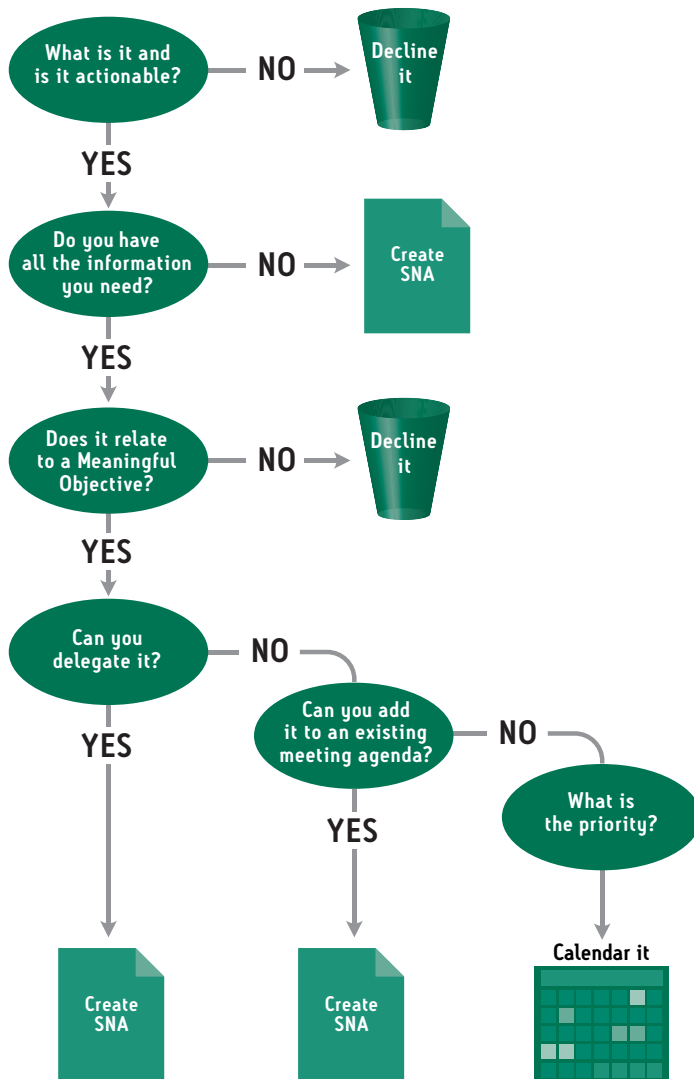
What is it and is it actionable?

NO

Decline it

YES

Do you have all the information you need?

NO

Create SNA

YES

Does it relate to a Meaningful Objective?

NO

Decline it

YES

Can you delegate it?

NO

Can you add it to an existing meeting agenda?

NO

What is the priority?

YES

YES

Create SNA

Create SNA

Calendar it